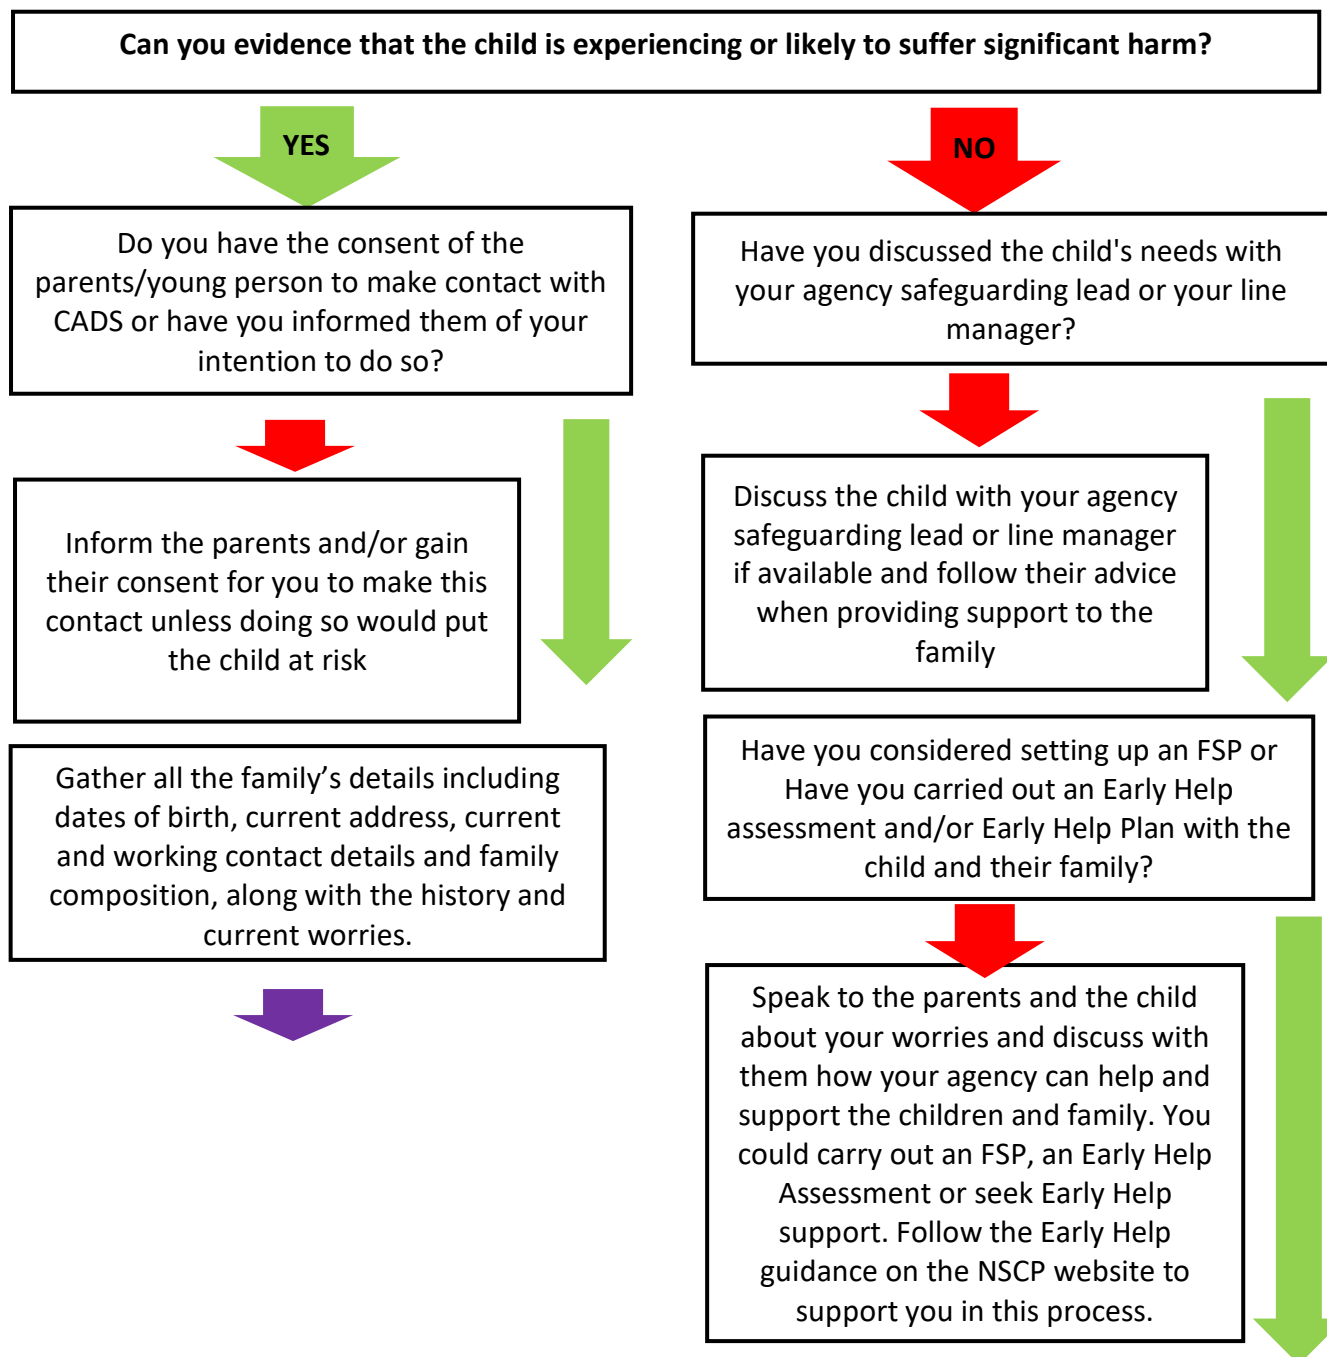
Can you evidence that the child is experiencing or likely to suffer significant harm?

YES

NO

Do you have the consent of the parents/young person to make contact with CADS or have you informed them of your intention to do so?

Inform the parents and/or gain their consent for you to make this contact unless doing so would put the child at risk

Gather all the family's details including dates of birth, current address, current and working contact details and family composition, along with the history and current worries.

Have you discussed the child's needs with your agency safeguarding lead or your line manager?

Discuss the child with your agency safeguarding lead or line manager if available and follow their advice when providing support to the family

Have you considered setting up an FSP or Have you carried out an Early Help assessment and/or Early Help Plan with the child and their family?

Speak to the parents and the child about your worries and discuss with them how your agency can help and support the children and family. You could carry out an FSP, an Early Help Assessment or seek Early Help support. Follow the Early Help guidance on the NSCP website to support you in this process.